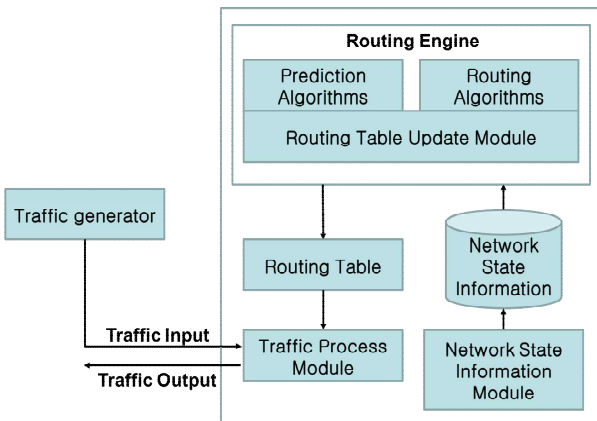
Routing Engine

Prediction Algorithms

Routing Algorithms

Routing Table Update Module

Traffic generator

Routing Table

Network State Information

Traffic Input

Traffic Output

Traffic Process Module

Network State Information Module